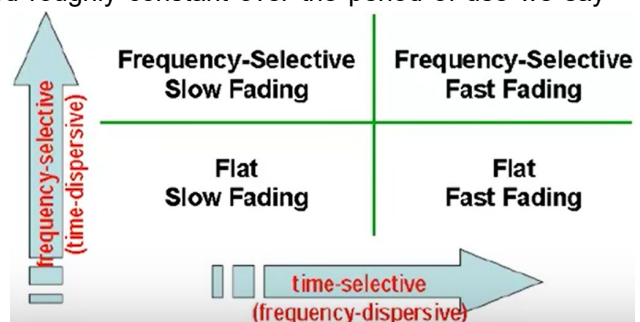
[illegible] roughly constant over the period of use we say

frequency-selective
(time-dispersive)

Frequency-Selective Slow Fading

Frequency-Selective Fast Fading

Flat Slow Fading

Flat Fast Fading

time-selective
(frequency-dispersive)